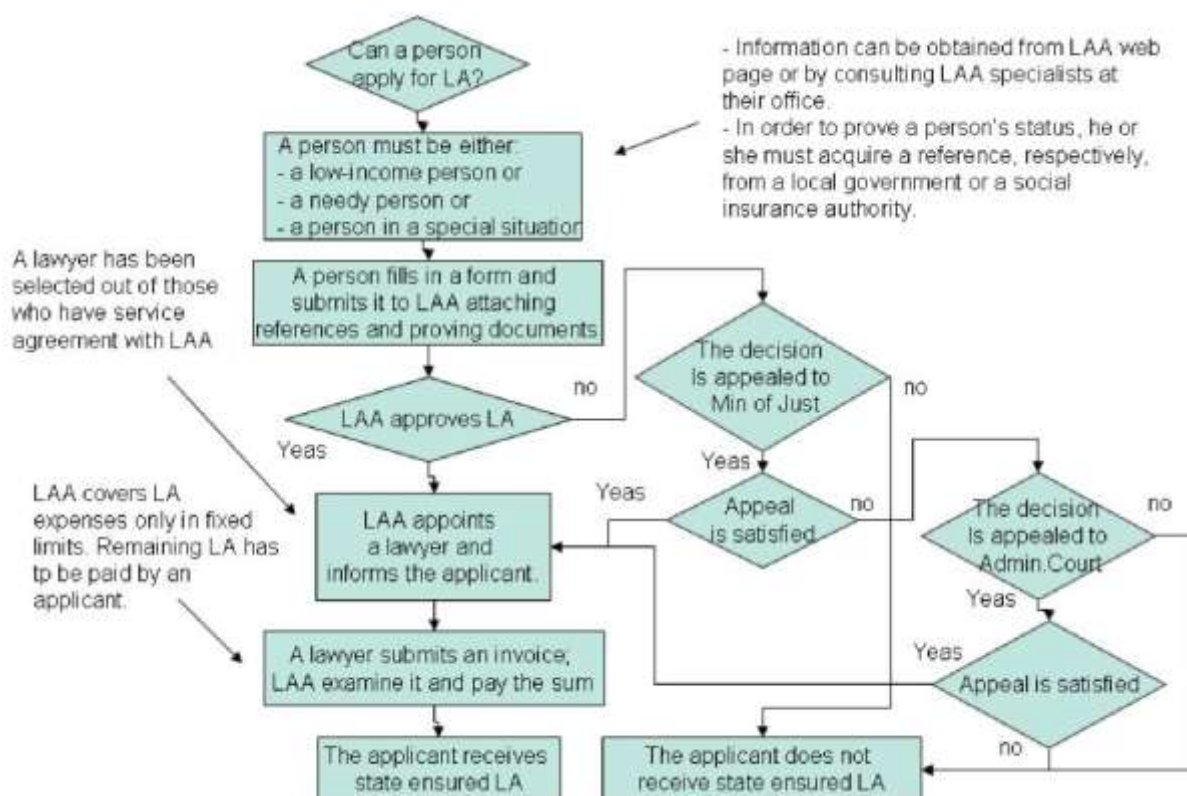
Can a person apply for LA?

- Information can be obtained from LAA web page or by consulting LAA specialists at their office.
- In order to prove a person's status, he or she must acquire a reference, respectively, from a local government or a social insurance authority.

A person must be either:
- a low-income person or
- a needy person or
- a person in a special situation

A lawyer has been selected out of those who have service agreement with LAA

A person fills in a form and submits it to LAA attaching references and proving documents.

LAA approves LA

no

Yeas

The decision is appealed to Min of Just

no

Yeas

Appeal is satisfied

no

LAA covers LA expenses only in fixed limits. Remaining LA has tp be paid by an applicant.

LAA appoints a lawyer and informs the applicant.

The decision is appealed to Admin.Court

no

Yeas

Yeas

Appeal is satisfied

A lawyer submits an invoice; LAA examine it and pay the sum

no

The applicant receives state ensured LA

The applicant does not receive state ensured LA